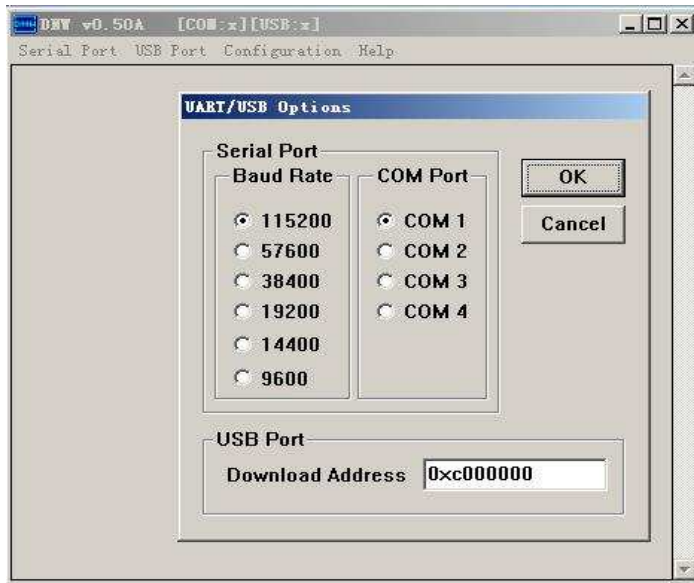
DNW v0.50A [COM:x][USB:x]

Serial Port USB Port Configuration Help

UART/USB Options

Serial Port

Baud Rate

115200
57600
38400
19200
14400
9600

COM Port

COM 1
COM 2
COM 3
COM 4

OK

Cancel

USB Port

Download Address 0xc000000